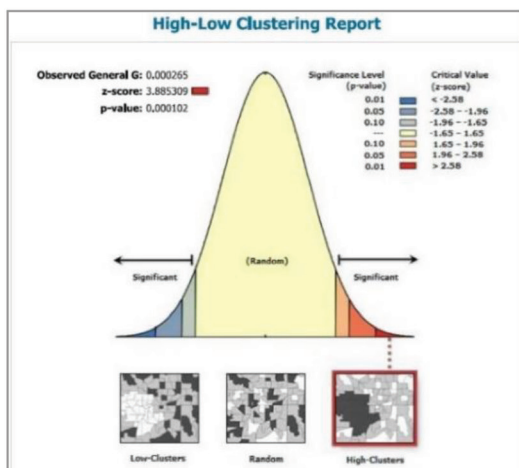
High-Low Clustering Report

Observed General G: 0.000265
z-score: 3.885309
p-value: 0.000102

| Significance Level (p-value) | Critical Value (z-score) |
|---|---|
| 0.01 | < -2.58 |
| 0.05 | -2.58 - -1.96 |
| 0.10 | -1.96 - -1.65 |
| --- | -1.65 - 1.65 |
| 0.10 | 1.65 - 1.96 |
| 0.05 | 1.96 - 2.58 |
| 0.01 | > 2.58 |

Significant

(Random)

Significant

Low-Clusters

Random

High-Clusters